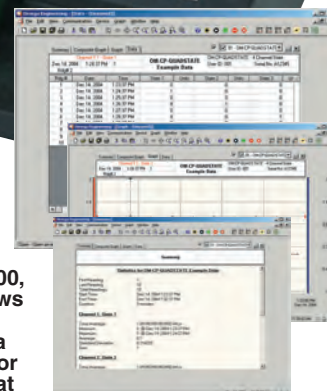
Omega Engineering
Summary | Composite Graph | Graph | Data
OM-CP-QUADSTATE
Example Data
Dec 14, 2004
Omega Engineering
OM-CP-QUADSTATE
Omega Engineering
Summary
Statistics for OM-CP-QUADSTATE Example Data
Channel 1, State 1
Channel 2, State 1
00,
ws
a
or
at